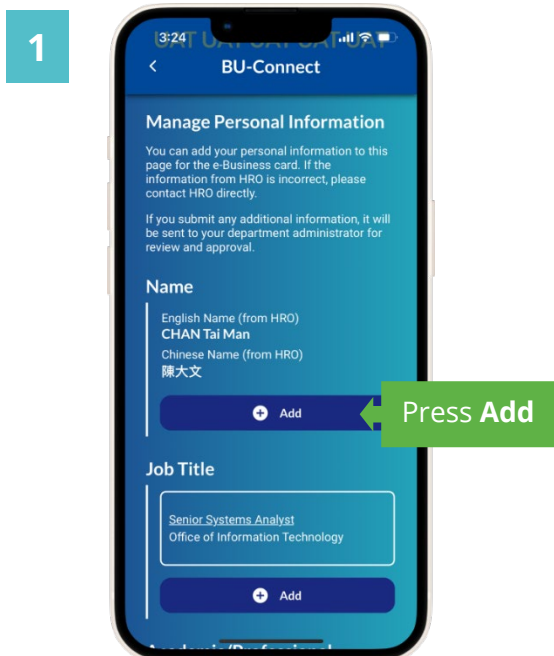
1

3:24

UAT UAT UAT UAT UAT

<

BU-Connect

Manage Personal Information

You can add your personal information to this page for the e-Business card. If the information from HRO is incorrect, please contact HRO directly.

If you submit any additional information, it will be sent to your department administrator for review and approval.

Name

English Name (from HRO)
CHAN Tai Man
Chinese Name (from HRO)
陳大文

Add

Press **Add**

Job Title

Senior Systems Analyst
Office of Information Technology

Add

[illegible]